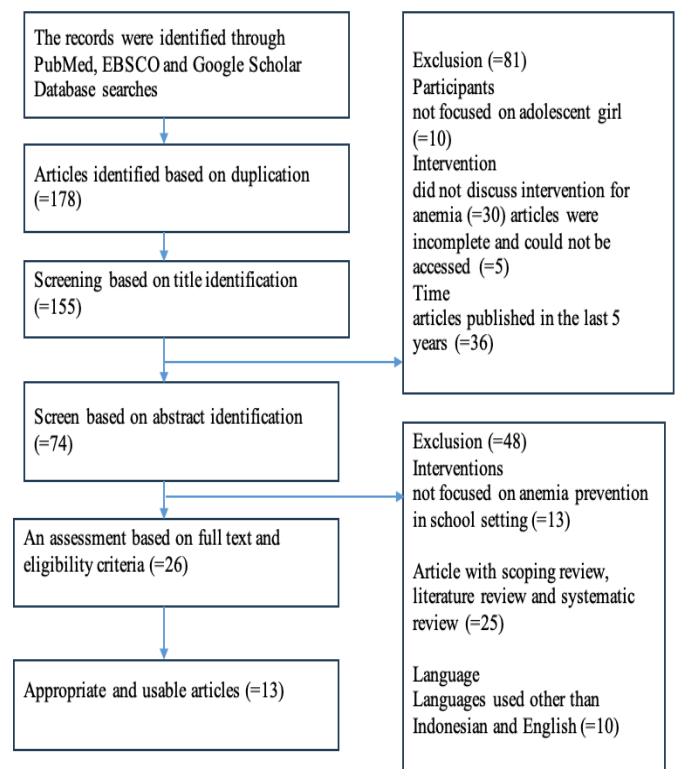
The records were identified through PubMed, EBSCO and Google Scholar Database searches

Articles identified based on duplication (=178)

Screening based on title identification (=155)

Screen based on abstract identification (=74)

An assessment based on full text and eligibility criteria (=26)

Appropriate and usable articles (=13)

Exclusion (=81)
Participants
not focused on adolescent girl (=10)
Intervention
did not discuss intervention for anemia (=30) articles were incomplete and could not be accessed (=5)
Time
articles published in the last 5 years (=36)

Exclusion (=48)
Interventions
not focused on anemia prevention in school setting (=13)

Article with scoping review, literature review and systematic review (=25)

Language
Languages used other than Indonesian and English (=10)